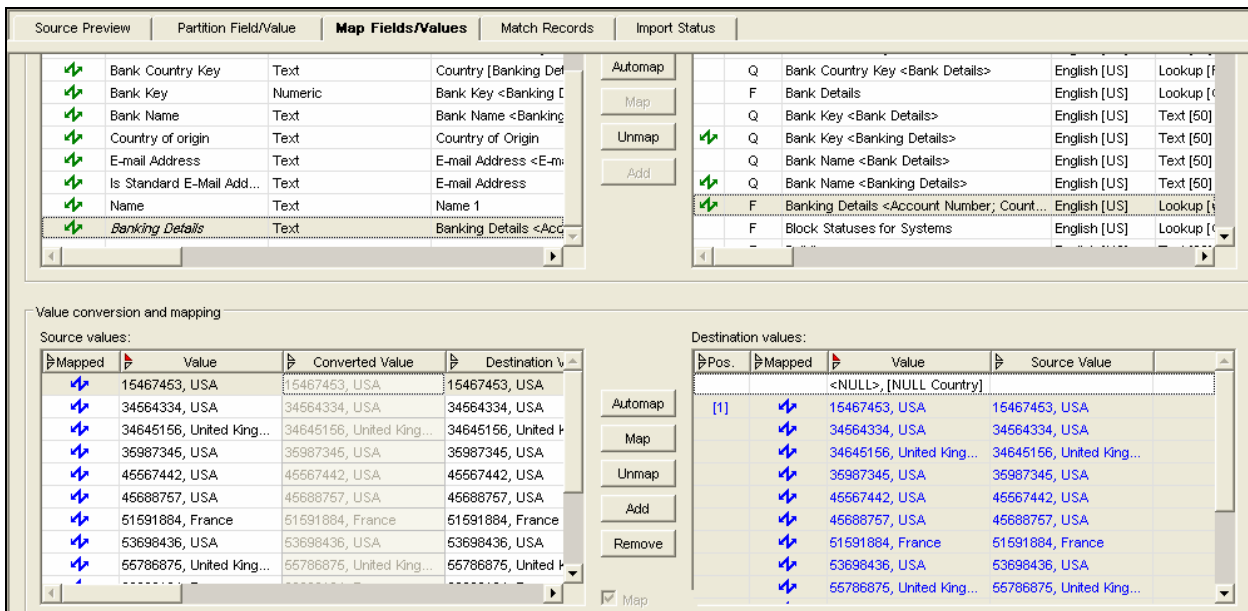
Source Preview | Partition Field/Value | Map Fields/Values | Match Records | Import Status

| | | | |
|---|---|---|---|
| | Bank Country Key | Text | Country [Banking Det |
| | Bank Key | Numeric | Bank Key <Banking D |
| | Bank Name | Text | Bank Name <Banking |
| | Country of origin | Text | Country of Origin |
| | E-mail Address | Text | E-mail Address <E-m |
| | Is Standard E-Mail Add... | Text | E-mail Address |
| | Name | Text | Name 1 |
| | Banking Details | Text | Banking Details <Acc |

Automap
Map
Unmap
Add

| | | | | |
|---|---|---|---|---|
| | Q | Bank Country Key <Bank Details> | English [US] | Lookup [ |
| | F | Bank Details | English [US] | Lookup [ |
| | Q | Bank Key <Bank Details> | English [US] | Text [50] |
| | Q | Bank Key <Banking Details> | English [US] | Text [50] |
| | Q | Bank Name <Bank Details> | English [US] | Text [50] |
| | Q | Bank Name <Banking Details> | English [US] | Text [50] |
| | F | Banking Details <Account Number; Count... | English [US] | Lookup [ |
| | F | Block Statuses for Systems | English [US] | Lookup [ |

Value conversion and mapping

Source values:

| Mapped | Value | Converted Value | Destination V |
|---|---|---|---|
| | 15467453, USA | 15467453, USA | 15467453, USA |
| | 34564334, USA | 34564334, USA | 34564334, USA |
| | 34645156, United King... | 34645156, United King... | 34645156, United K |
| | 35987345, USA | 35987345, USA | 35987345, USA |
| | 45567442, USA | 45567442, USA | 45567442, USA |
| | 45688757, USA | 45688757, USA | 45688757, USA |
| | 51591884, France | 51591884, France | 51591884, France |
| | 53698436, USA | 53698436, USA | 53698436, USA |
| | 55786875, United King... | 55786875, United King... | 55786875, United K |

Automap
Map
Unmap
Add
Remove
Map

Destination values:

| Pos. | Mapped | Value | Source Value |
|---|---|---|---|
| | | <NULL>, [NULL Country] | |
| [1] | | 15467453, USA | 15467453, USA |
| | | 34564334, USA | 34564334, USA |
| | | 34645156, United King... | 34645156, United King... |
| | | 35987345, USA | 35987345, USA |
| | | 45567442, USA | 45567442, USA |
| | | 45688757, USA | 45688757, USA |
| | | 51591884, France | 51591884, France |
| | | 53698436, USA | 53698436, USA |
| | | 55786875, United King... | 55786875, United King... |